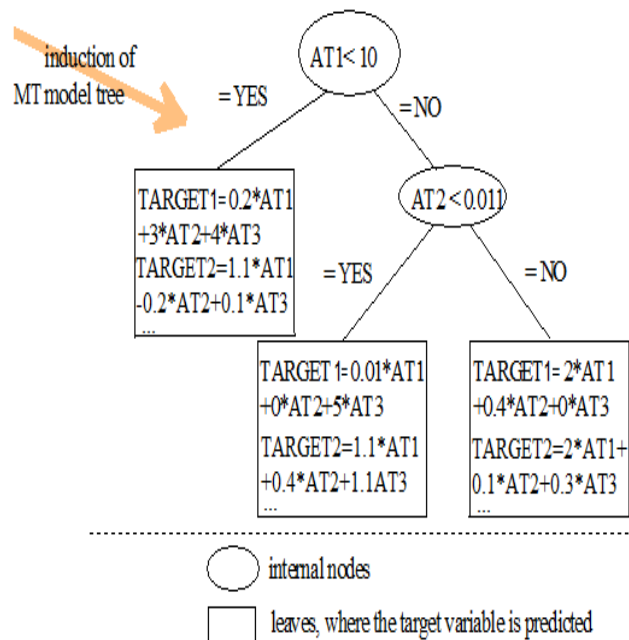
induction of MT model tree

AT1< 10

=YES

=NO

TARGET1= 0.2*AT1 +3*AT2+4*AT3
TARGET2=1.1*AT1 -0.2*AT2+0.1*AT3
...

AT2 < 0.011

=YES

=NO

TARGET 1= 0.01*AT1 +0*AT2+5*AT3
TARGET2=1.1*AT1 +0.4*AT2+1.1AT3
...

TARGET1= 2*AT1 +0.4*AT2+0*AT3
TARGET2=2*AT1+ 0.1*AT2+0.3*AT3
...

internal nodes

leaves, where the target variable is predicted